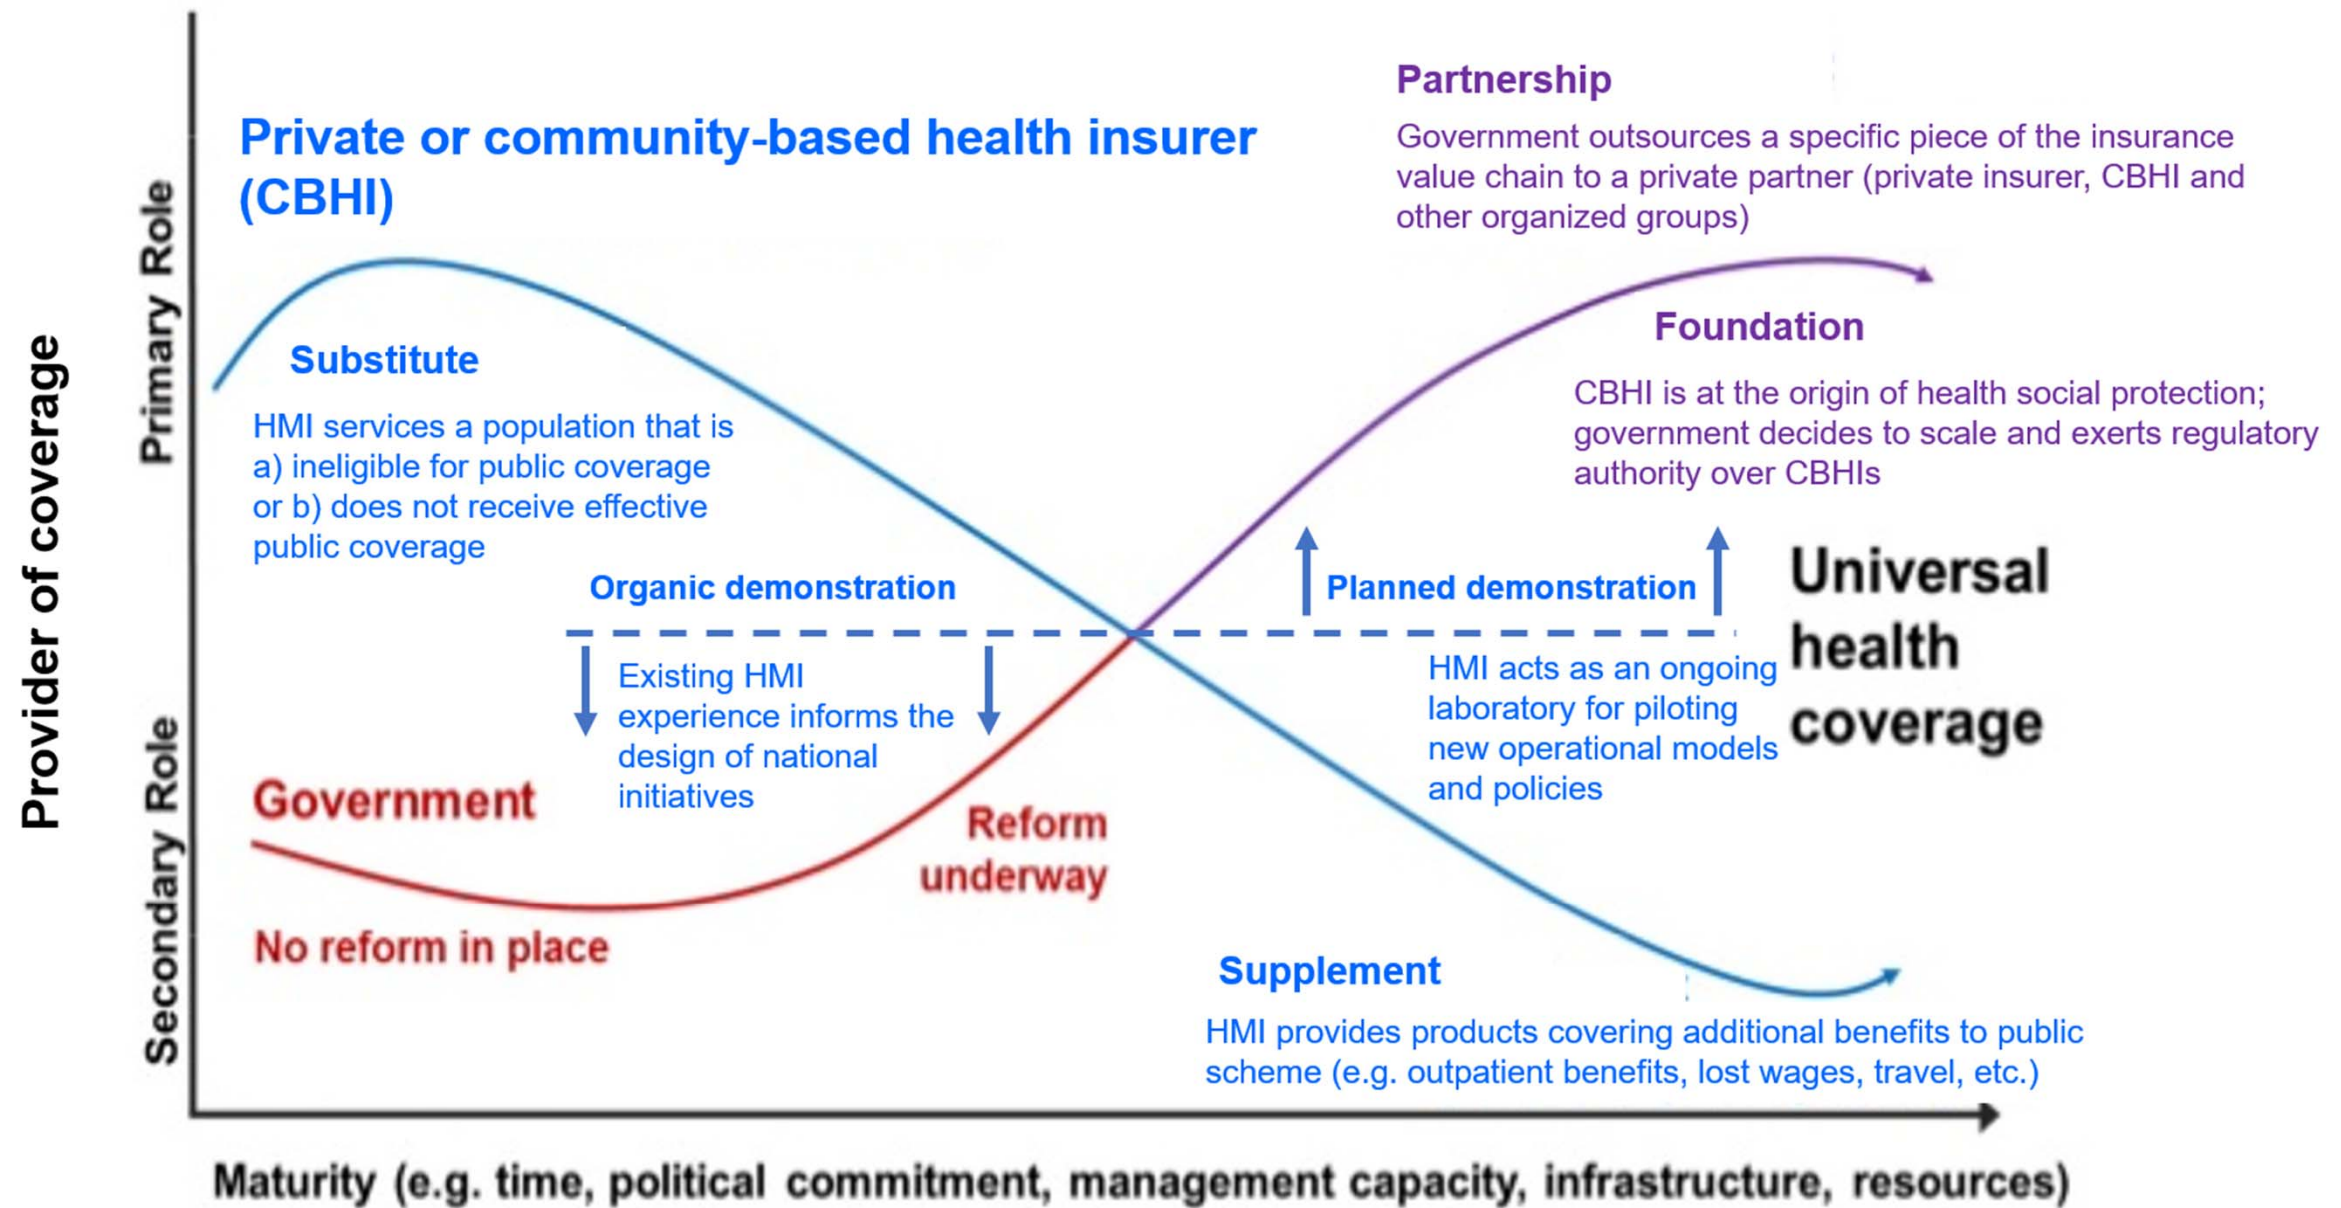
Provider of coverage

Primary Role

Secondary Role

Private or community-based health insurer (CBHI)

Partnership

Government outsources a specific piece of the insurance value chain to a private partner (private insurer, CBHI and other organized groups)

Substitute

HMI services a population that is a) ineligible for public coverage or b) does not receive effective public coverage

Foundation

CBHI is at the origin of health social protection; government decides to scale and exerts regulatory authority over CBHIs

Organic demonstration

Planned demonstration

Universal health coverage

Existing HMI experience informs the design of national initiatives

HMI acts as an ongoing laboratory for piloting new operational models and policies

Government

Reform underway

No reform in place

Supplement

HMI provides products covering additional benefits to public scheme (e.g. outpatient benefits, lost wages, travel, etc.)

Maturity (e.g. time, political commitment, management capacity, infrastructure, resources)